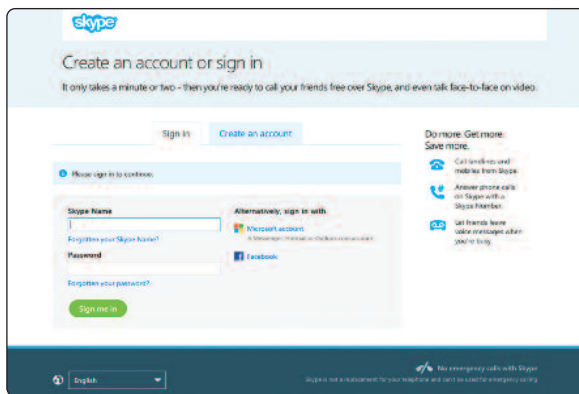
skype

Create an account or sign in

It only takes a minute or two - then you're ready to call your friends free over Skype, and even talk face-to-face on video.

Sign in

Create an account

Please sign in to continue.

Skype Name

Forgotten your Skype Name?

Password

Forgotten your password?

Sign me in

Alternatively, sign in with

Microsoft account

A Messenger, Hotmail or Outlook.com account

Facebook

Do more. Get more. Save more.

Call landlines and mobiles from Skype.

Answer phone calls on Skype with a Skype Number.

Let friends leave voice messages when you're busy.

No emergency calls with Skype

Skype is not a replacement for your telephone and can't be used for emergency calling

English